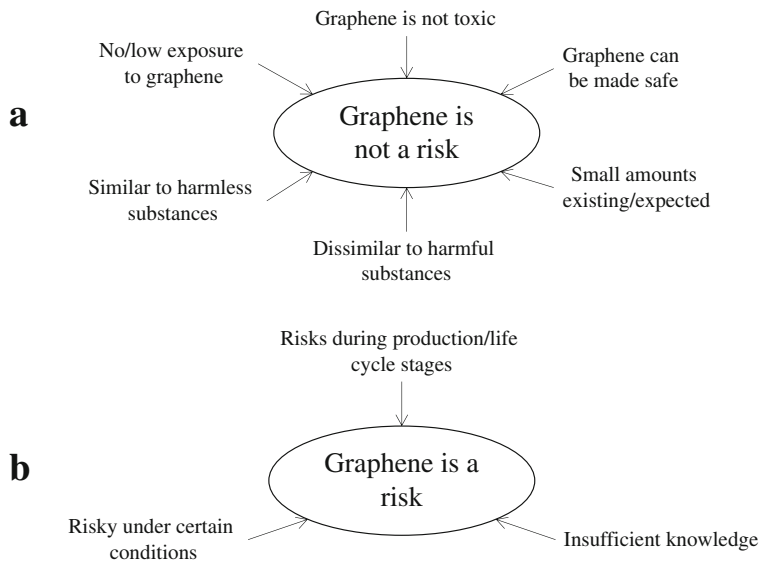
a

Graphene is not toxic

No/low exposure to graphene

Graphene can be made safe

Graphene is not a risk

Similar to harmless substances

Small amounts existing/expected

Dissimilar to harmful substances

b

Risks during production/life cycle stages

Graphene is a risk

Risky under certain conditions

Insufficient knowledge